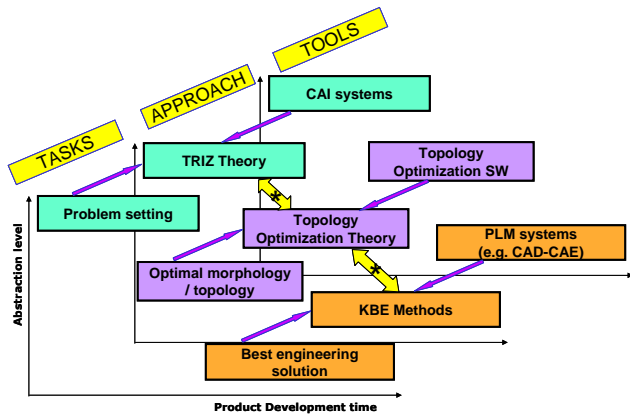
TASKS

APPROACH

TOOLS

CAI systems

TRIZ Theory

Topology Optimization SW

Problem setting

Topology Optimization Theory

PLM systems (e.g. CAD-CAE)

Optimal morphology / topology

KBE Methods

Best engineering solution

Abstraction level

Product Development time